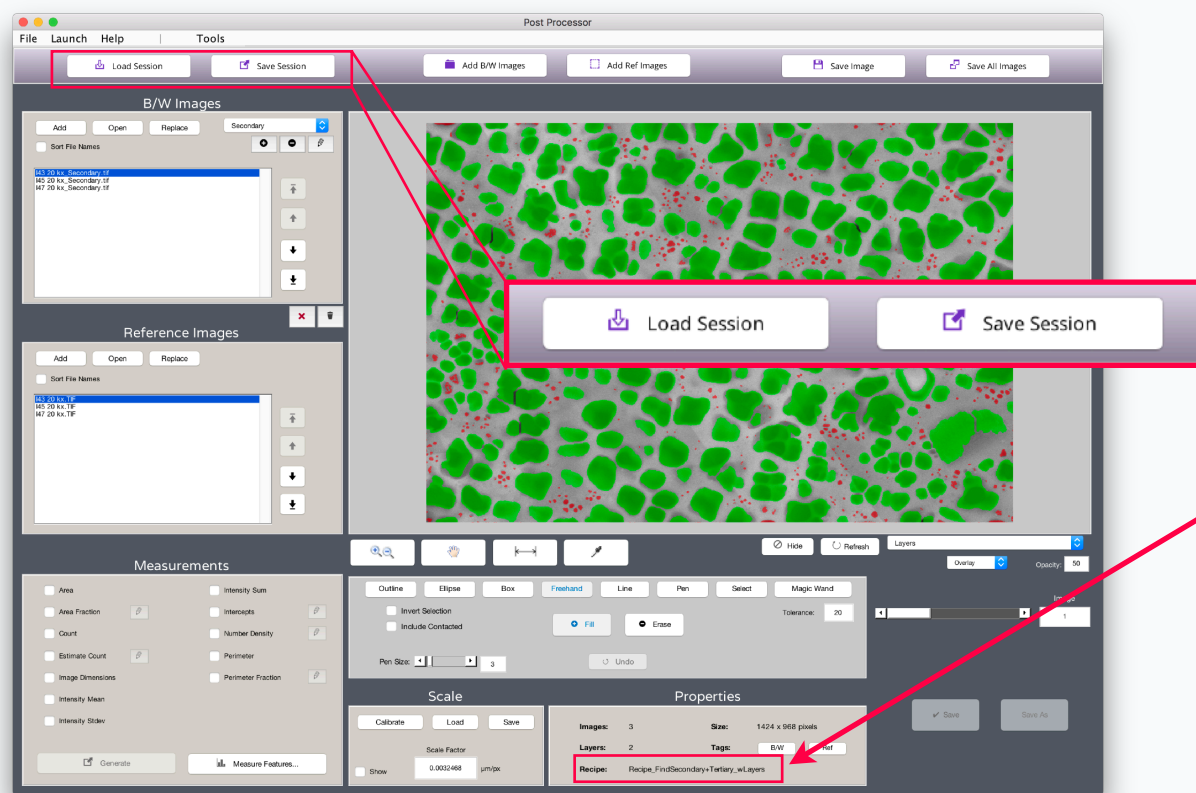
Post Processor

File Launch Help Tools

Load Session Save Session Add B/W Images Add Ref Images Save Image Save All Images

B/W Images

Add Open Replace Secondary

Sort File Names

I43 20 kx_Secondary.tif
I45 20 kx_Secondary.tif
I47 20 kx_Secondary.tif

Reference Images

Add Open Replace

Sort File Names

I43 20 kx.TIF
I45 20 kx.TIF
I47 20 kx.TIF

Load Session Save Session

Hide Refresh Layers

Overlay Opacity: 50

Image 1

Outline Ellipse Box Freehand Line Pen Select Magic Wand

Invert Selection
Include Contacted

Fill Erase Tolerance: 20

Pen Size: 3

Undo

Measurements

Area
Area Fraction
Count
Estimate Count
Image Dimensions
Intensity Mean
Intensity Stdev
Intensity Sum
Intercepts
Number Density
Perimeter
Perimeter Fraction

Generate Measure Features...

Scale

Calibrate Load Save

Scale Factor

Show 0.0032468 µm/px

Properties

Images: 3 Size: 1424 x 968 pixels
Layers: 2 Tags: B/W Ref
Recipe: Recipe_FindSecondary+Tertiary_wLayers

Save Save As